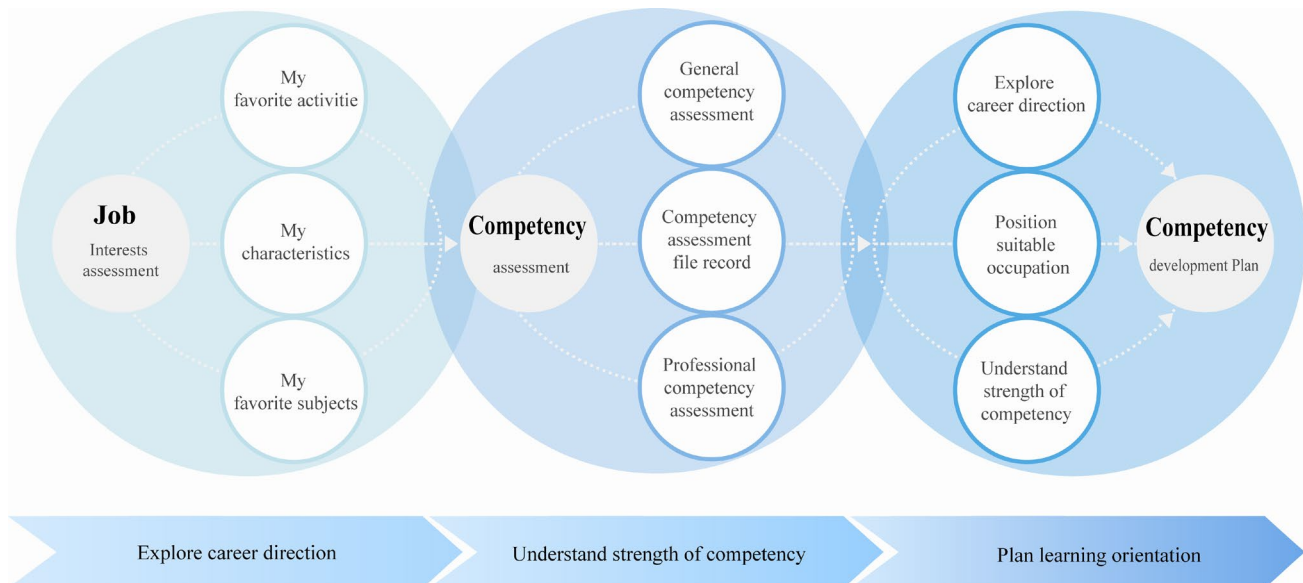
My favorite activitie

Job
Interests assessment

My characteristics

My favorite subjects

General competency assessment

Competency
assessment

Competency assessment file record

Professional competency assessment

Explore career direction

Position suitable occupation

Understand strength of competency

Competency
development Plan

Explore career direction

Understand strength of competency

Plan learning orientation